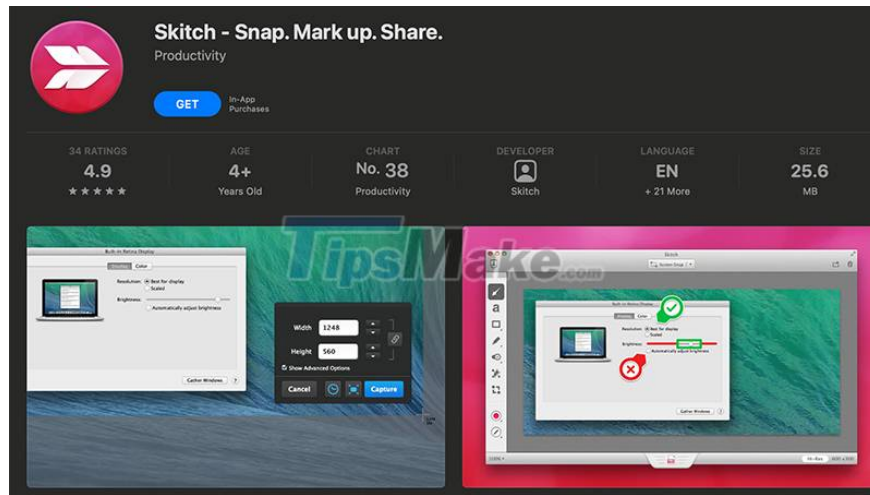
Skitch - Snap. Mark up. Share.

Productivity

GET

In-App Purchases

34 RATINGS
4.9
★★★★★

AGE
4+
Years Old

CHART
No. 38
Productivity

DEVELOPER
Skitch

LANGUAGE
EN
+ 21 More

SIZE
25.6
MB

TipsMake.com

Built-in Retina Display

Display Color

Resolution: Best for display
Scaled

Brightness:

Automatically adjust brightness

Gather Windows ?

Width 1248

Height 560

Show Advanced Options

Cancel

Capture

Skitch

Screen Snap

a

Built-in Retina Display

Display Color

Resolution: Best for display
Scaled

Brightness:

Automatically adjust brightness

Gather Windows